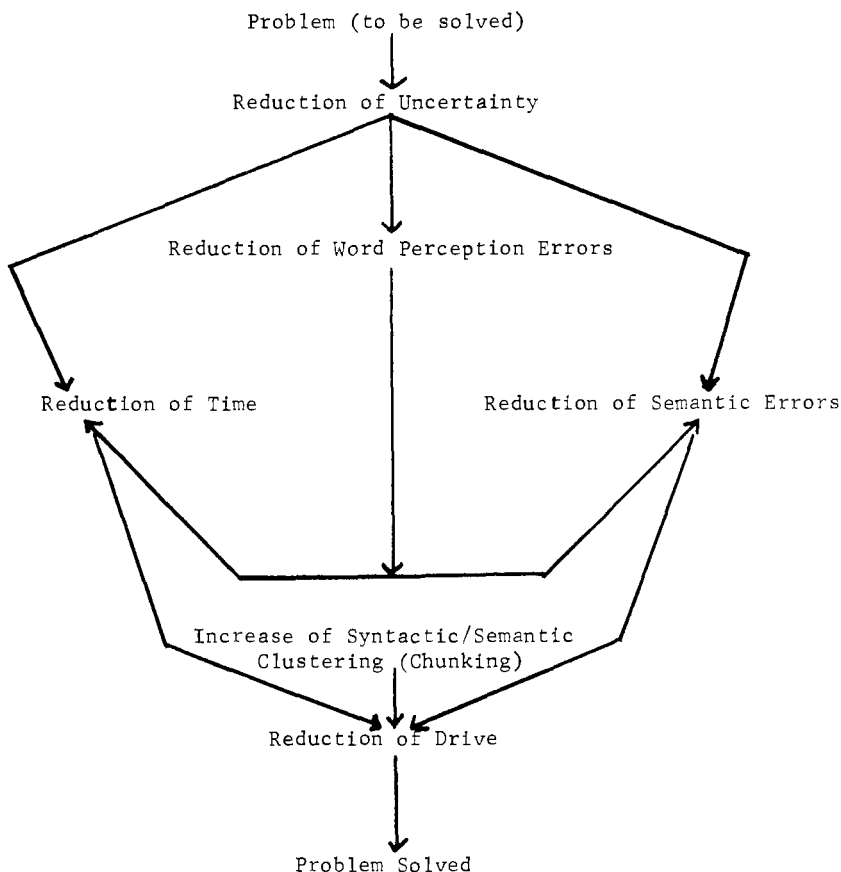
Problem (to be solved)

Reduction of Uncertainty

Reduction of Word Perception Errors

Reduction of Time

Reduction of Semantic Errors

Increase of Syntactic/Semantic Clustering (Chunking)

Reduction of Drive

Problem Solved